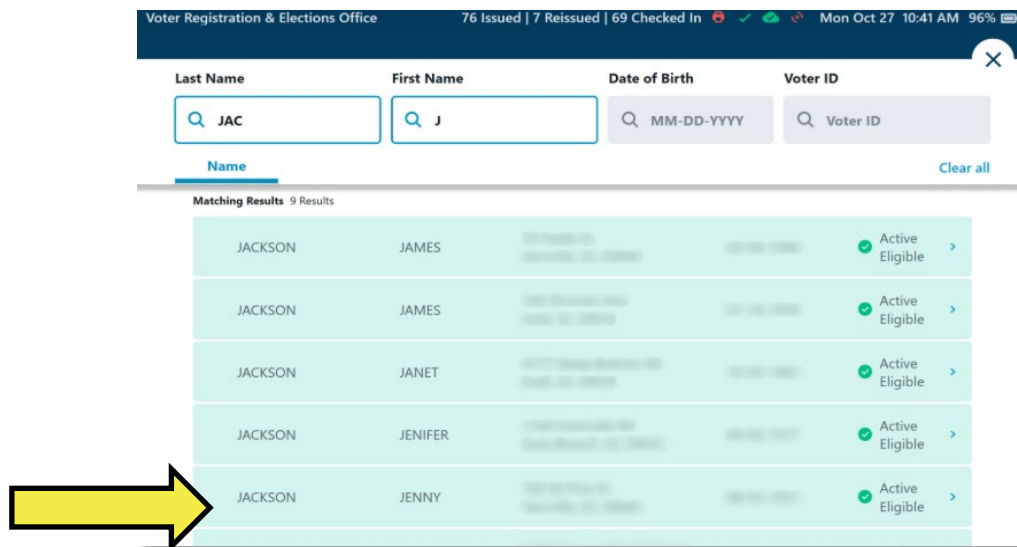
Voter Registration & Elections Office 76 Issued | 7 Reissued | 69 Checked In Mon Oct 27 10:41 AM 96%

×

Last Name
JAC

First Name
J

Date of Birth
MM-DD-YYYY

Voter ID
Voter ID

Name

Clear all

Matching Results 9 Results

| | | | | |
|---|---|---|---|---|
| JACKSON | JAMES | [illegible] | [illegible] | Active Eligible |
| JACKSON | JAMES | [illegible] | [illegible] | Active Eligible |
| JACKSON | JANET | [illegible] | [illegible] | Active Eligible |
| JACKSON | JENIFER | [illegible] | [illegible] | Active Eligible |
| JACKSON | JENNY | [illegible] | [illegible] | Active Eligible |